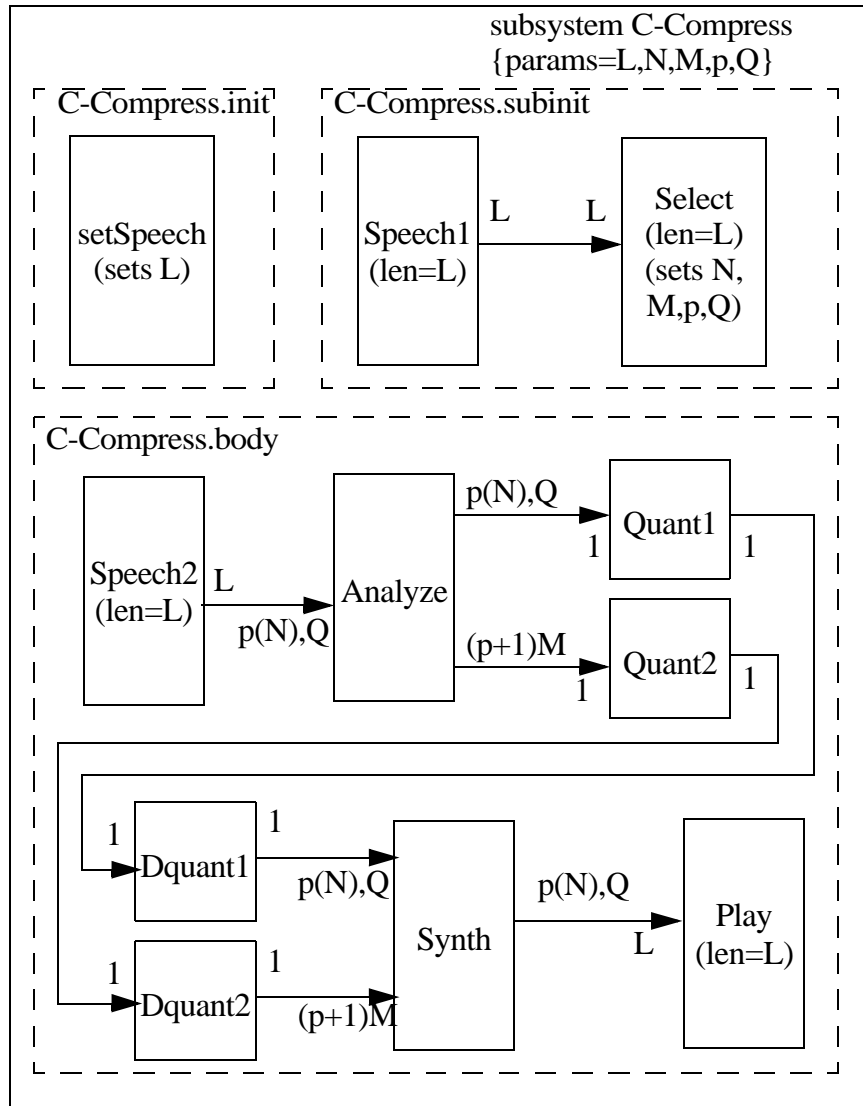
subsystem C-Compress
{params=L,N,M,p,Q}

C-Compress.init

setSpeech
(sets L)

C-Compress.subinit

Speech1
(len=L)

L

L

Select
(len=L)
(sets N,
M,p,Q)

C-Compress.body

Speech2
(len=L)

L

p(N),Q

Analyze

p(N),Q

1

Quant1

1

(p+1)M

1

Quant2

1

1

Dquant1

1

p(N),Q

1

Dquant2

1

(p+1)M

Synth

p(N),Q

L

Play
(len=L)